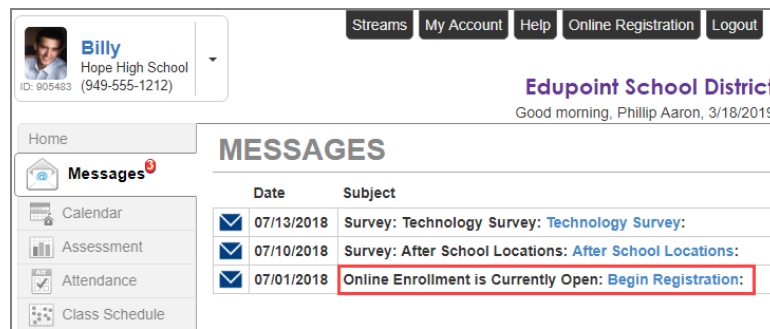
Billy
Hope High School
ID: 905483 (949-555-1212)

Streams My Account Help Online Registration Logout

Edupoint School District
Good morning, Phillip Aaron, 3/18/2019

Home
Messages 3
Calendar
Assessment
Attendance
Class Schedule

MESSAGES

| | Date | Subject |
|---|---|---|
| | 07/13/2018 | Survey: Technology Survey: Technology Survey: |
| | 07/10/2018 | Survey: After School Locations: After School Locations: |
| | 07/01/2018 | Online Enrollment is Currently Open: Begin Registration: |